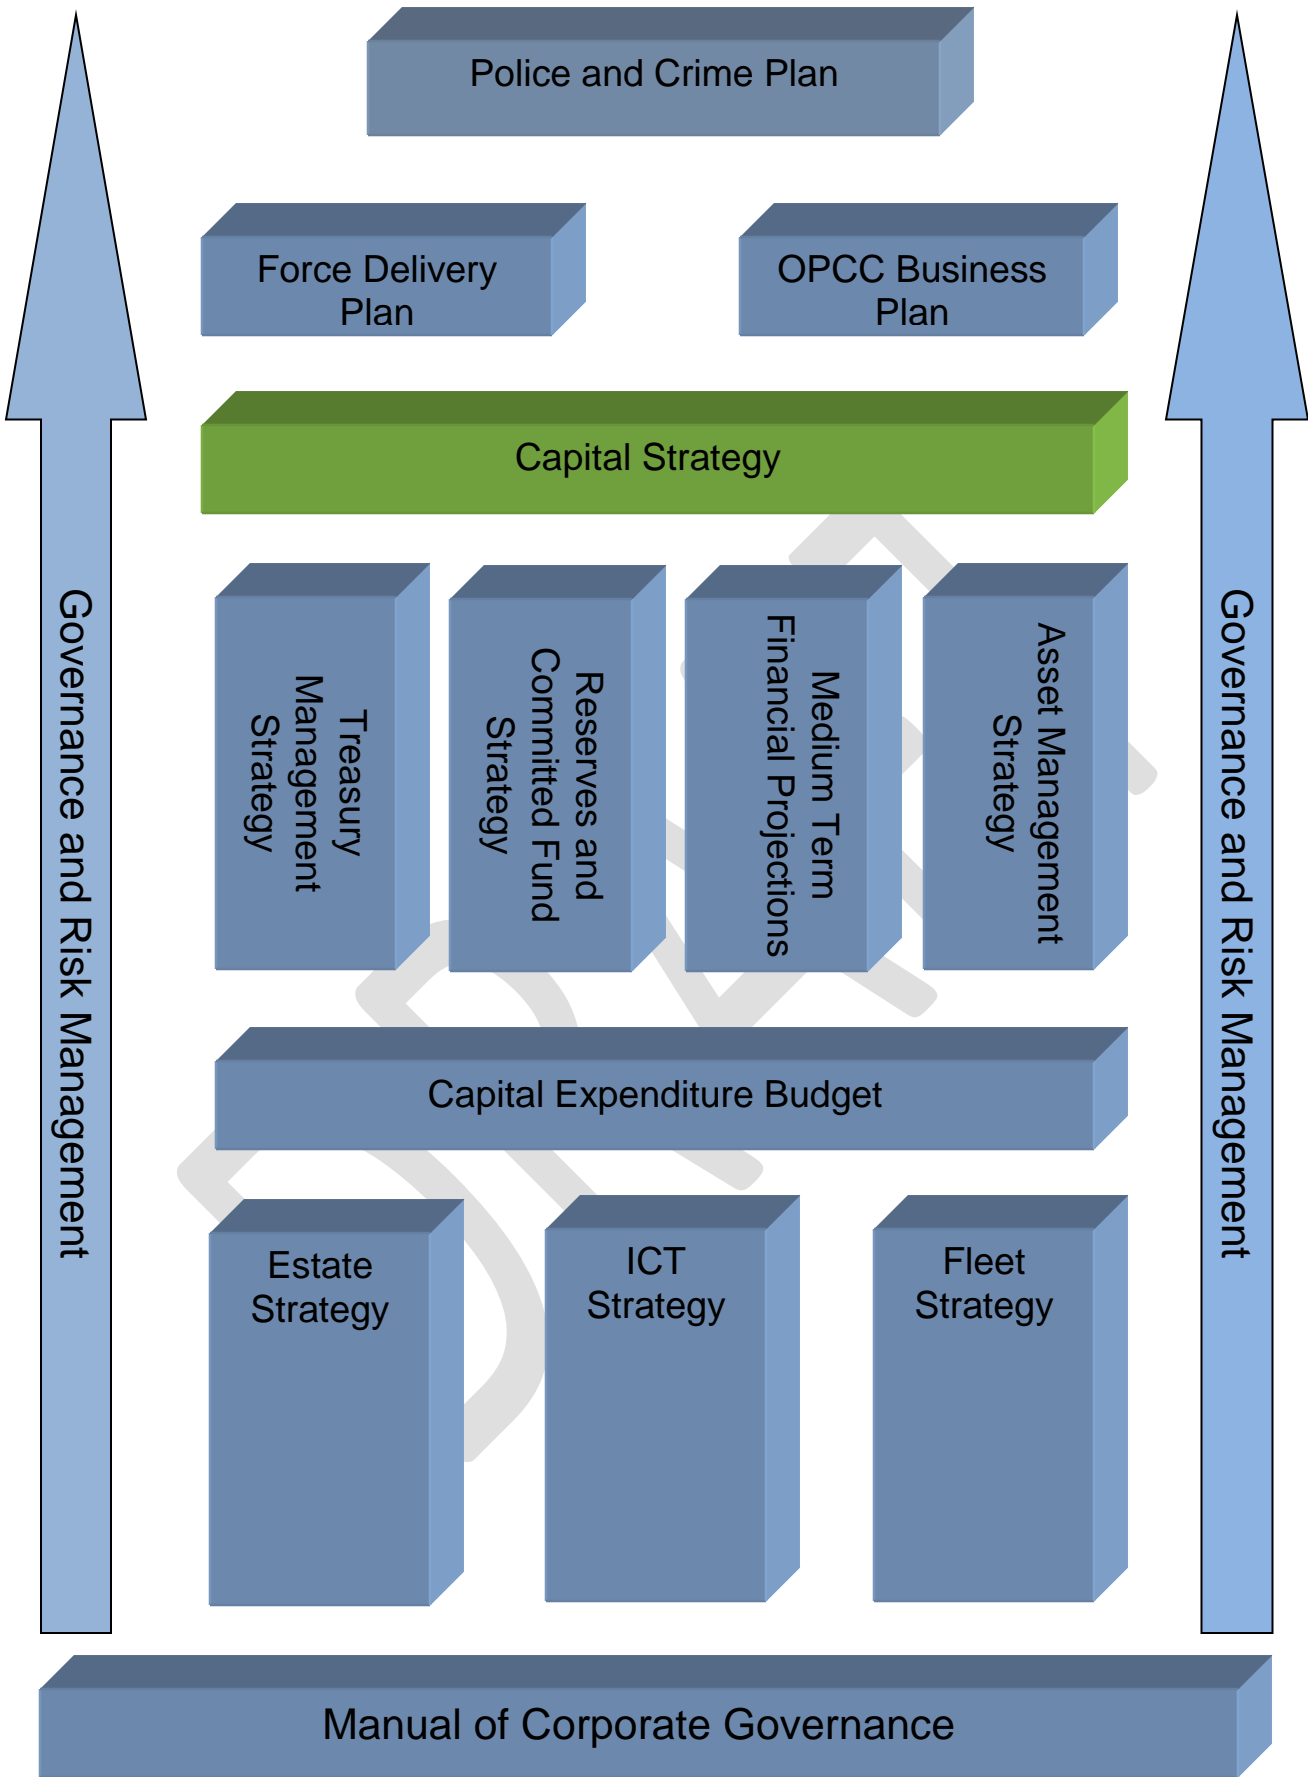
Police and Crime Plan

Force Delivery Plan

OPCC Business Plan

Capital Strategy

Treasury Management Strategy

Reserves and Committed Fund Strategy

Medium Term Financial Projections

Asset Management Strategy

Capital Expenditure Budget

Estate Strategy

ICT Strategy

Fleet Strategy

Governance and Risk Management

Governance and Risk Management

Manual of Corporate Governance

DRAFT